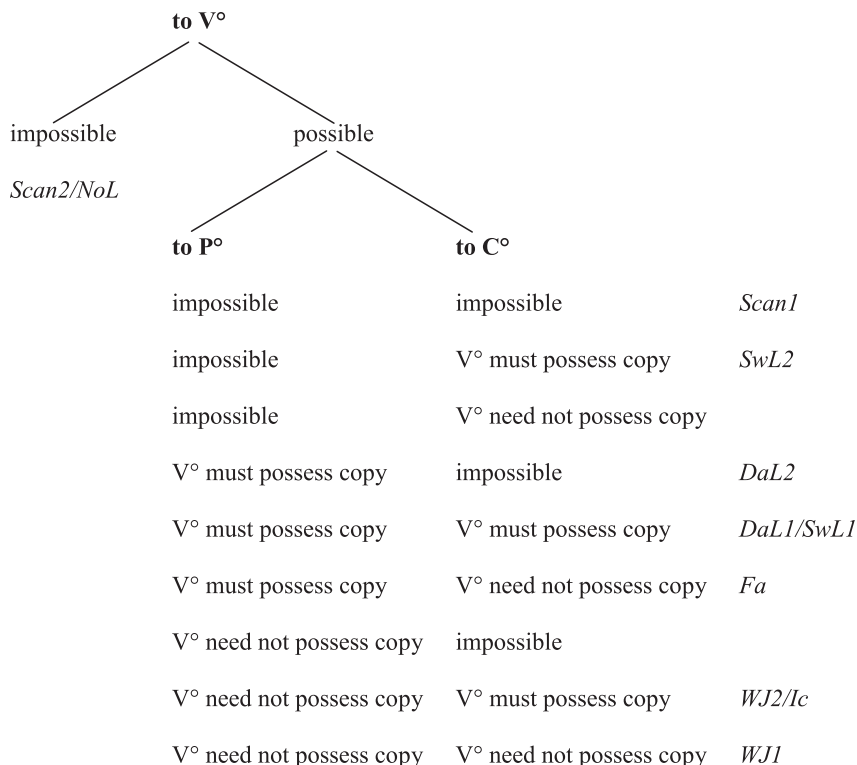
**to V°**

impossible

*Scan2/NoL*

possible

**to P°**

**to C°**

| to P° | to C° | |
|---|---|---|
| impossible | impossible | *Scan1* |
| impossible | V° must possess copy | *SwL2* |
| impossible | V° need not possess copy | |
| V° must possess copy | impossible | *DaL2* |
| V° must possess copy | V° must possess copy | *DaL1/SwL1* |
| V° must possess copy | V° need not possess copy | *Fa* |
| V° need not possess copy | impossible | |
| V° need not possess copy | V° must possess copy | *WJ2/Ic* |
| V° need not possess copy | V° need not possess copy | *WJ1* |